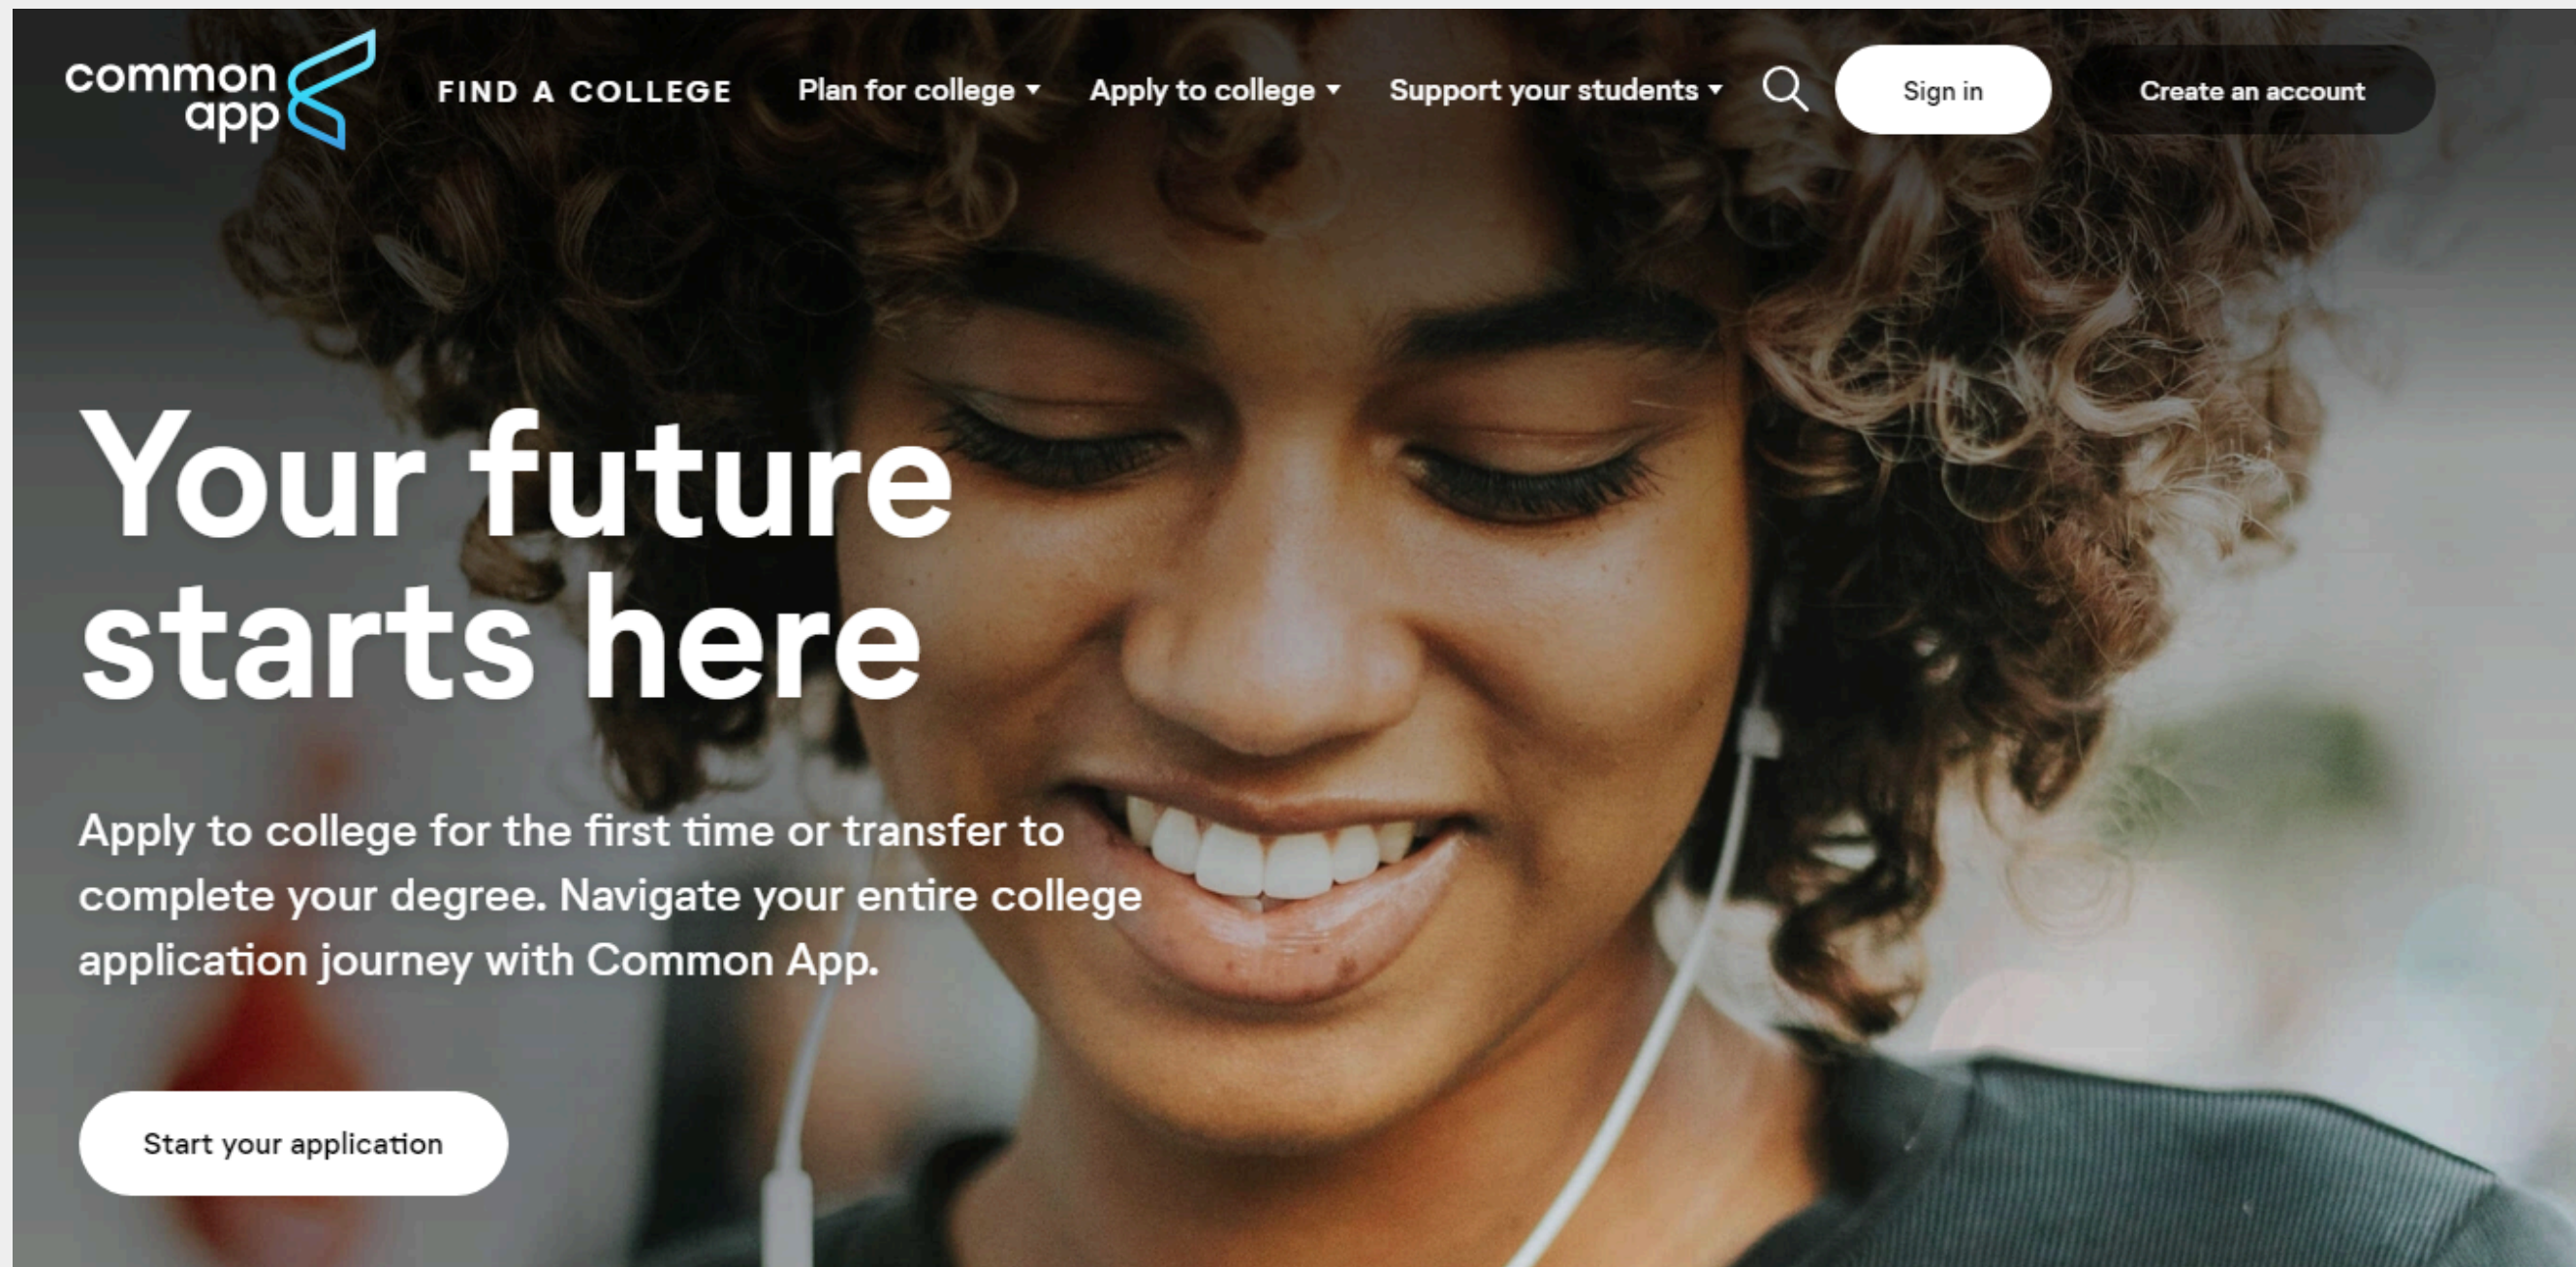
common app

FIND A COLLEGE

Plan for college ▾

Apply to college ▾

Support your students ▾

Sign in

Create an account

Your future starts here

Apply to college for the first time or transfer to complete your degree. Navigate your entire college application journey with Common App.

Start your application